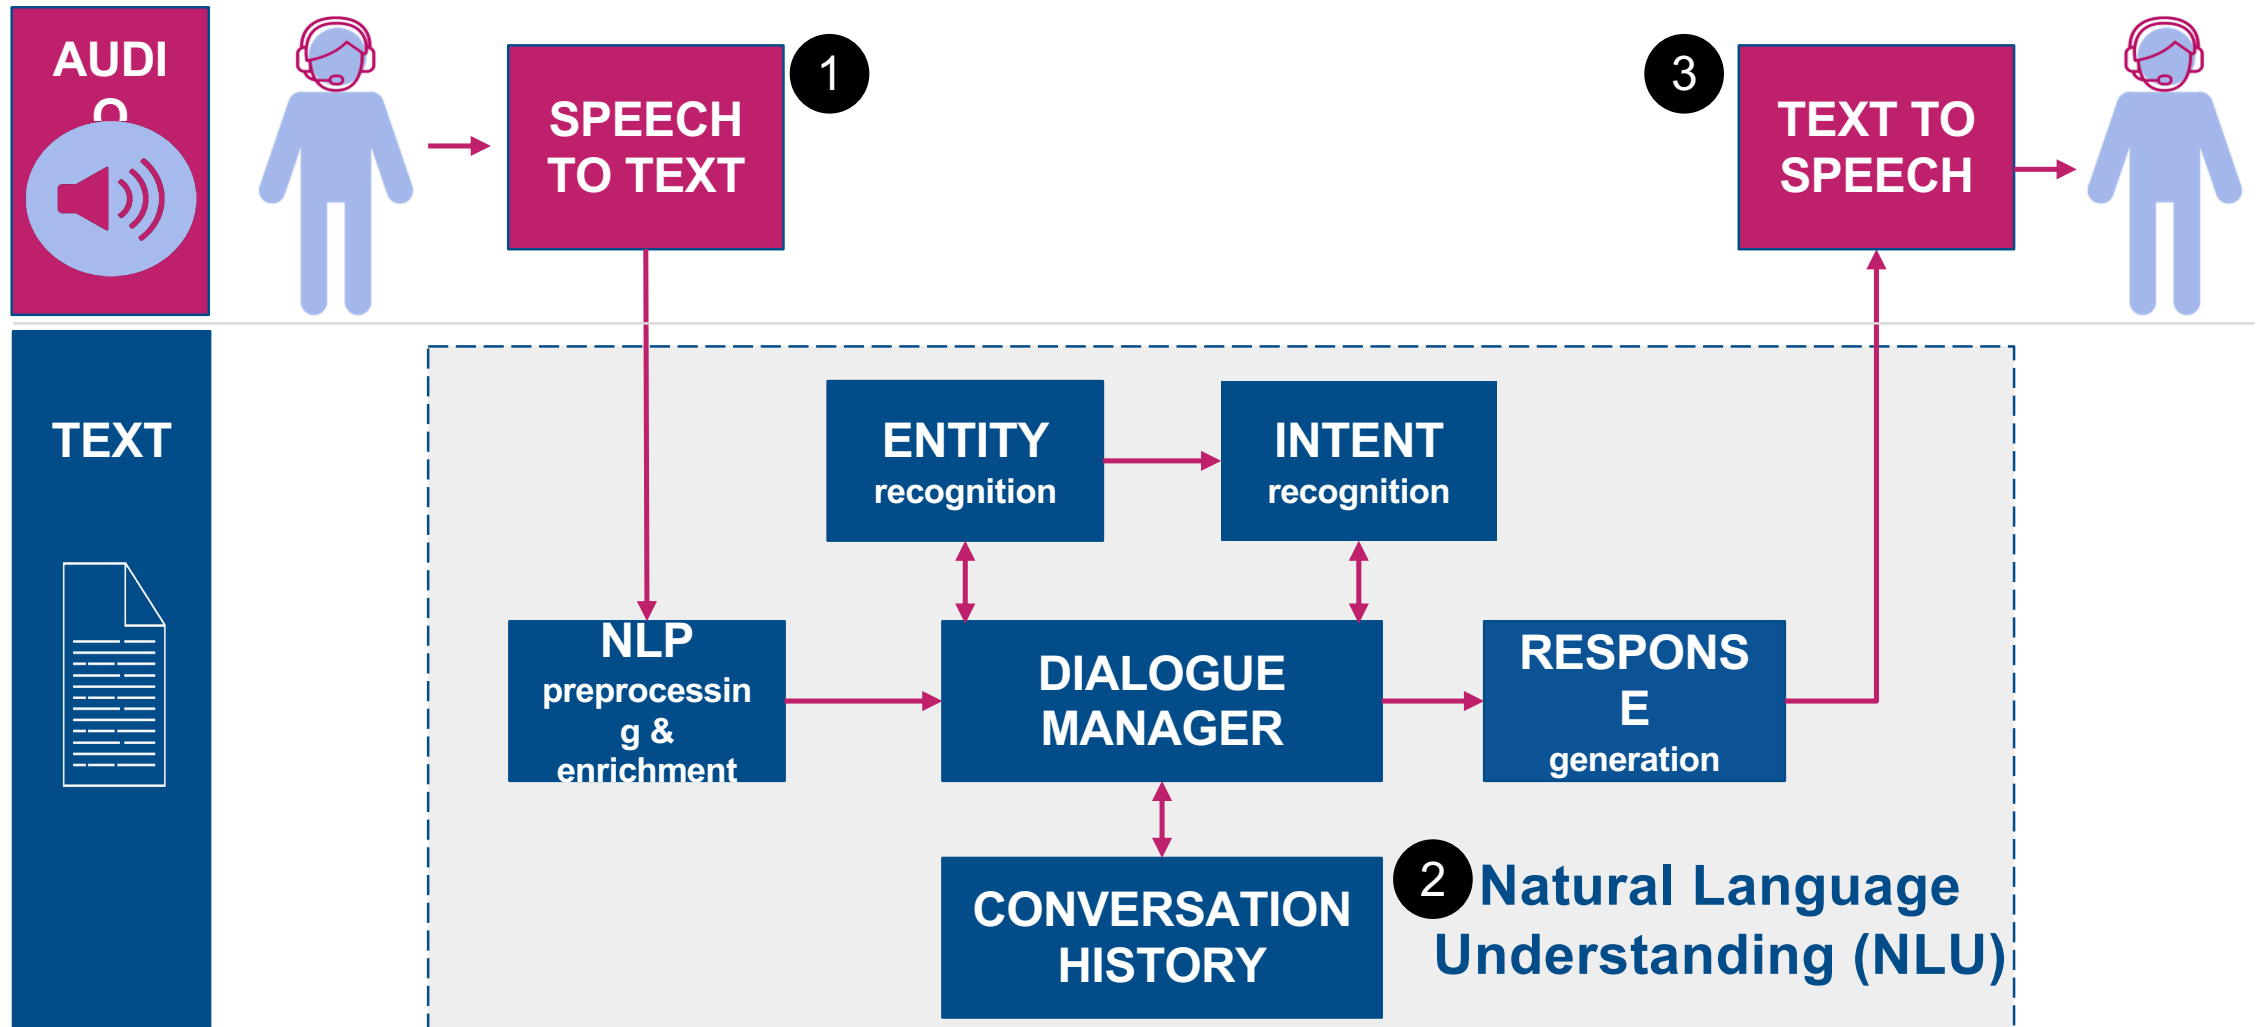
AUDIO

SPEECH TO TEXT

1

3

TEXT TO SPEECH

TEXT

ENTITY recognition

INTENT recognition

NLP preprocessing & enrichment

DIALOGUE MANAGER

RESPONSE generation

CONVERSATION HISTORY

2

Natural Language Understanding (NLU)